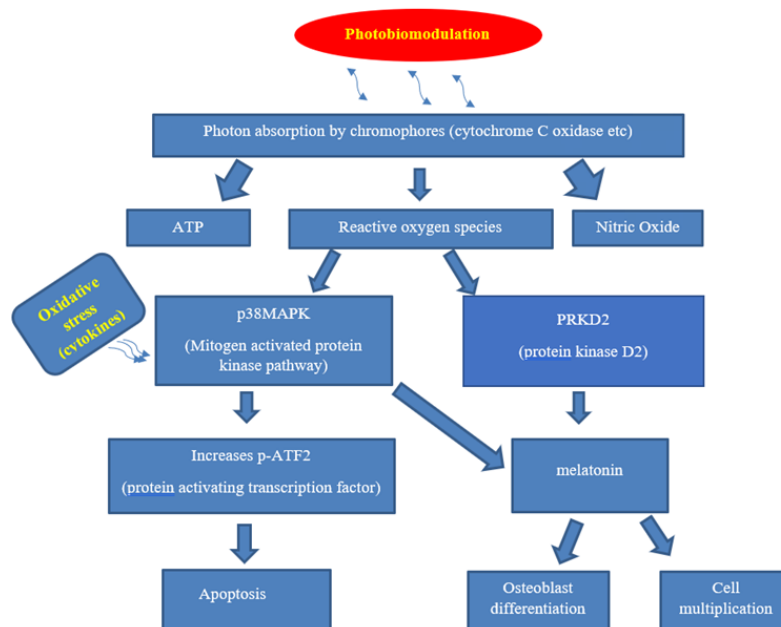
Photobiomodulation

Photon absorption by chromophores (cytochrome C oxidase etc)

ATP

Reactive oxygen species

Nitric Oxide

Oxidative stress (cytokines)

p38MAPK

(Mitogen activated protein kinase pathway)

PRKD2

(protein kinase D2)

Increases p-ATF2

(protein activating transcription factor)

melatonin

Apoptosis

Osteoblast differentiation

Cell multiplication